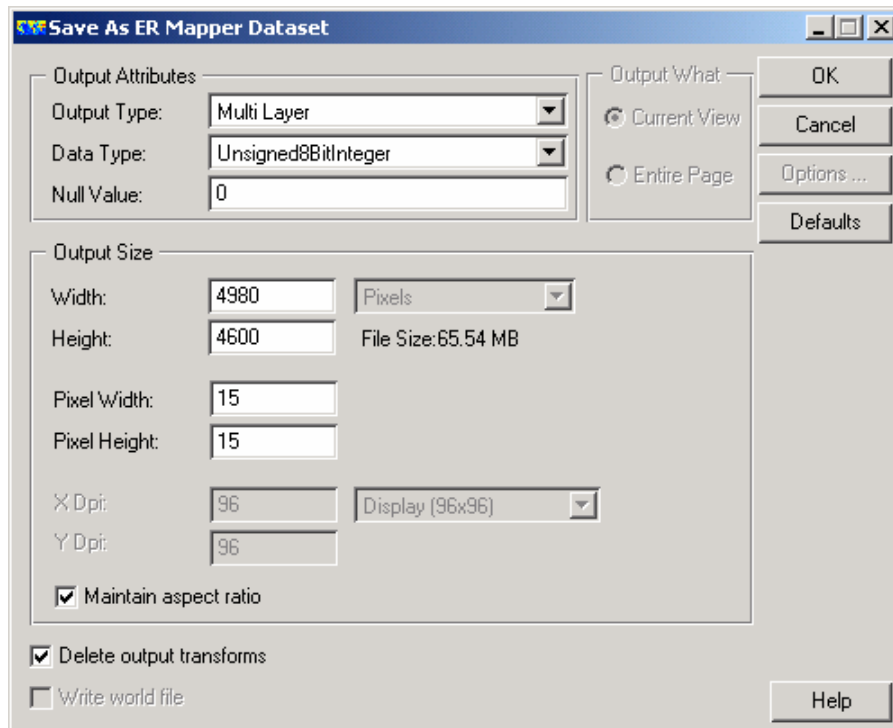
Save As ER Mapper Dataset

Output Attributes
Output Type: Multi Layer
Data Type: Unsigned8BitInteger
Null Value: 0

Output What
Current View
Entire Page

OK
Cancel
Options ...
Defaults

Output Size
Width: 4980 Pixels
Height: 4600 File Size:65.54 MB

Pixel Width: 15
Pixel Height: 15

X Dpi: 96 Display (96x96)
Y Dpi: 96

Maintain aspect ratio

Delete output transforms
Write world file

Help